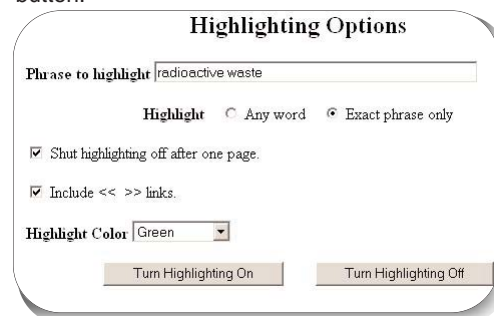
button.

Highlighting Options

Phrase to highlight radioactive waste

Highlight ○ Any word ● Exact phrase only

☑ Shut highlighting off after one page.

☑ Include << >> links.

Highlight Color Green

Turn Highlighting On

Turn Highlighting Off